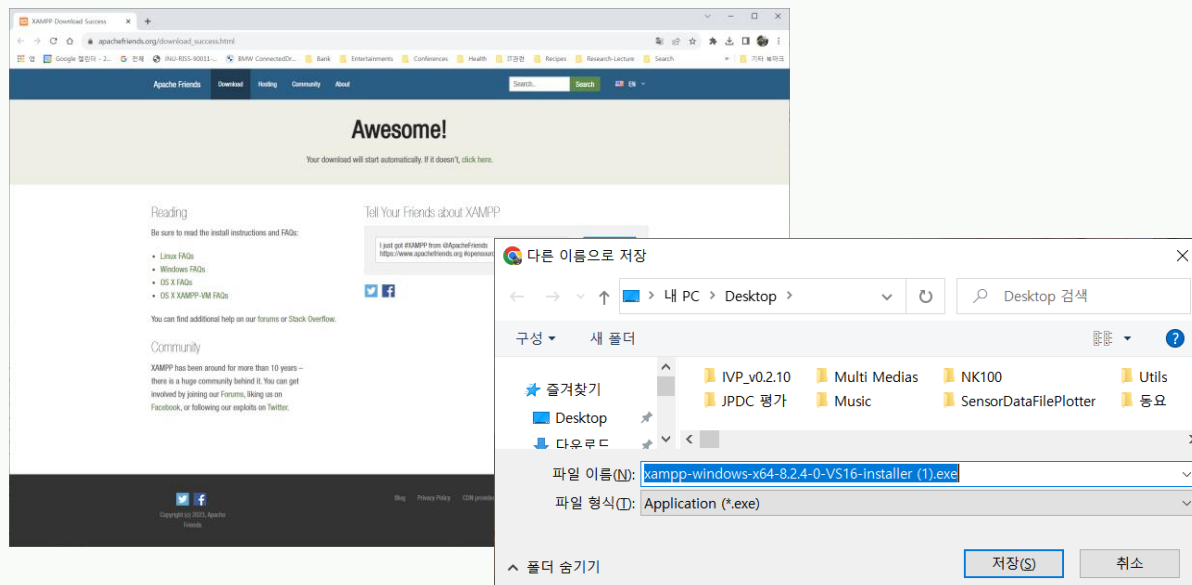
XAMPP Download Success
apachefriends.org/download_success.html
앱 Google 캘린더 - 2... 전체 INU-RISS-90011-... BMW ConnectedDr... Bank Entertainments Conferences Health IT관련 Recipes Research-Lecture Search 기타 북마크

Apache Friends Download Hosting Community About Search.. Search EN

Awesome!

Your download will start automatically. If it doesn't, click here.

Reading

Be sure to read the install instructions and FAQs:

- Linux FAQs
- Windows FAQs
- OS X FAQs
- OS X XAMPP-VM FAQs

You can find additional help on our forums or Stack Overflow.

Community

XAMPP has been around for more than 10 years – there is a huge community behind it. You can get involved by joining our Forums, liking us on Facebook, or following our exploits on Twitter.

Tell Your Friends about XAMPP

I just got #XAMPP from @ApacheFriends https://www.apachefriends.org #opensour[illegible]

Copyright (c) 2023, Apache Friends

Blog Privacy Policy CDN provide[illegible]

다른 이름으로 저장

내 PC › Desktop ›

Desktop 검색

구성 ▾ 새 폴더

즐겨찾기
Desktop
다운로드

IVP_v0.2.10
JPDC 평가
Multi Medias
Music
NK100
SensorDataFilePlotter
Utils
동요

파일 이름(N): xampp-windows-x64-8.2.4-0-VS16-installer (1).exe
파일 형식(T): Application (*.exe)

폴더 숨기기
저장(S)
취소